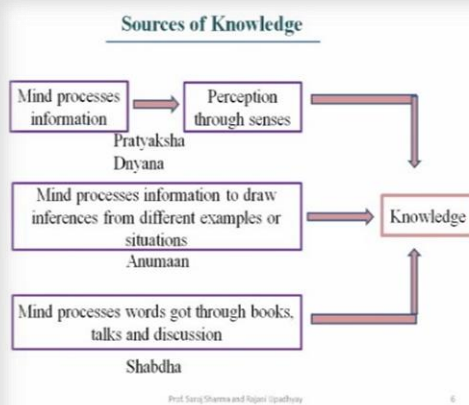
Sources of Knowledge

Mind processes information

Perception through senses

Pratyaksha Dnyana

Mind processes information to draw inferences from different examples or situations

Anumaan

Knowledge

Mind processes words got through books, talks and discussion

Shabdha

Prof. Saroj Sharma and Rajani Upadhyay

6